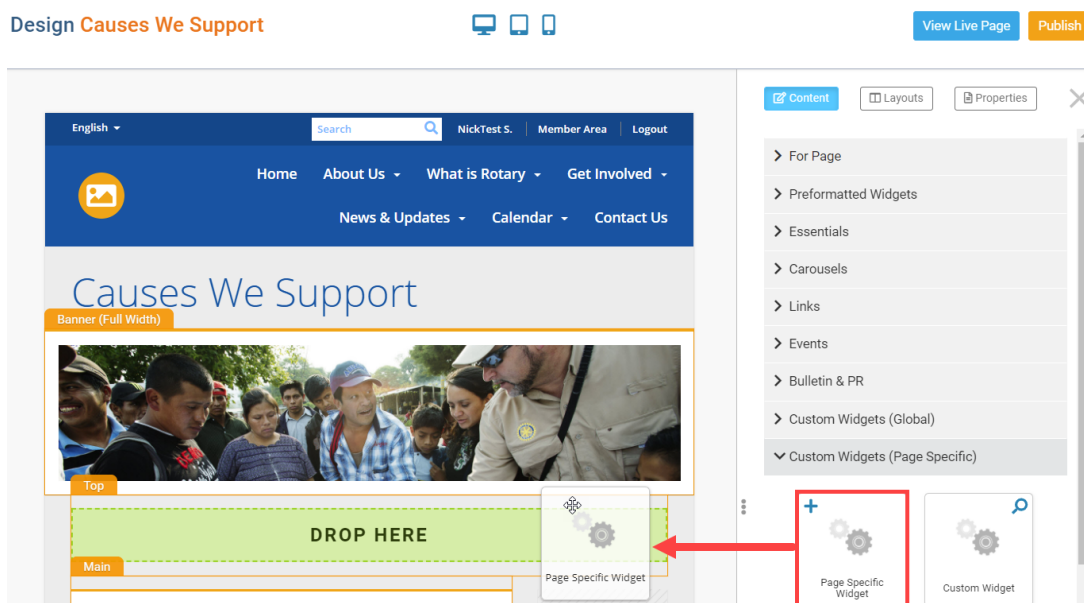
Design Causes We Support

View Live Page
Publish

English
Search
NickTest S.
Member Area
Logout

Home
About Us
What is Rotary
Get Involved
News & Updates
Calendar
Contact Us

Causes We Support

Banner (Full Width)

Top

DROP HERE

Page Specific Widget

Main

Content
Layouts
Properties

For Page
Preformatted Widgets
Essentials
Carousels
Links
Events
Bulletin & PR
Custom Widgets (Global)
Custom Widgets (Page Specific)

Page Specific Widget

Custom Widget